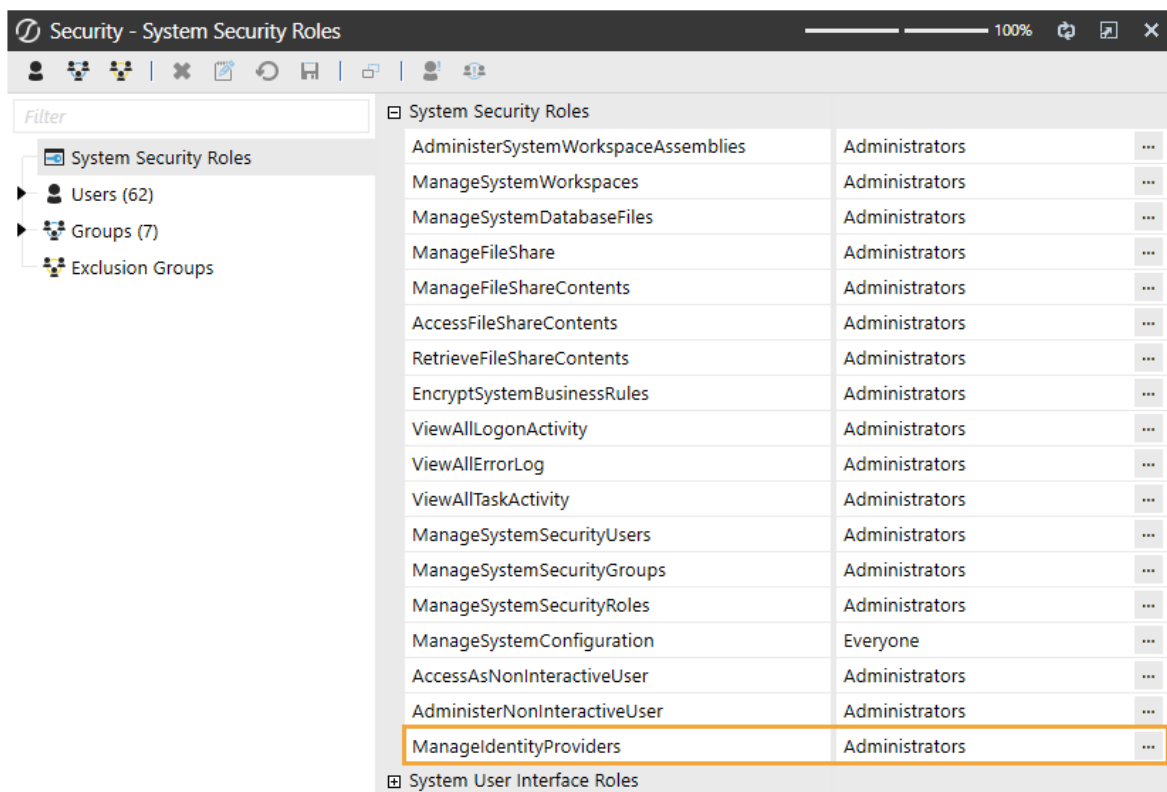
Security - System Security Roles

100%

Filter

System Security Roles
Users (62)
Groups (7)
Exclusion Groups

⊟ System Security Roles

| | | |
|---|---|---|
| AdministerSystemWorkspaceAssemblies | Administrators | ... |
| ManageSystemWorkspaces | Administrators | ... |
| ManageSystemDatabaseFiles | Administrators | ... |
| ManageFileShare | Administrators | ... |
| ManageFileShareContents | Administrators | ... |
| AccessFileShareContents | Administrators | ... |
| RetrieveFileShareContents | Administrators | ... |
| EncryptSystemBusinessRules | Administrators | ... |
| ViewAllLogonActivity | Administrators | ... |
| ViewAllErrorLog | Administrators | ... |
| ViewAllTaskActivity | Administrators | ... |
| ManageSystemSecurityUsers | Administrators | ... |
| ManageSystemSecurityGroups | Administrators | ... |
| ManageSystemSecurityRoles | Administrators | ... |
| ManageSystemConfiguration | Everyone | ... |
| AccessAsNonInteractiveUser | Administrators | ... |
| AdministerNonInteractiveUser | Administrators | ... |
| ManageIdentityProviders | Administrators | ... |

⊞ System User Interface Roles